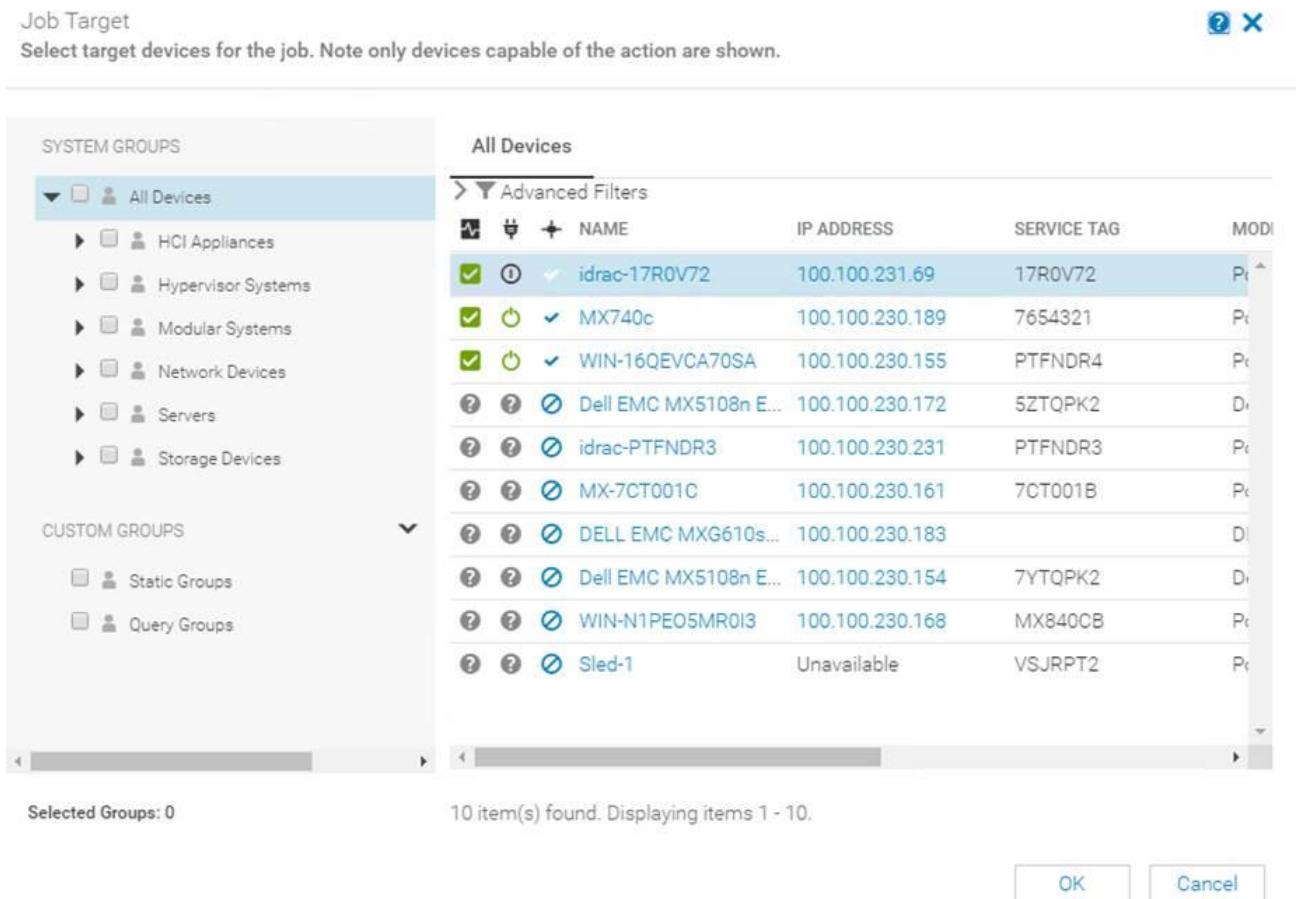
Job Target

Select target devices for the job. Note only devices capable of the action are shown.

SYSTEM GROUPS

All Devices

HCI Appliances

Hypervisor Systems

Modular Systems

Network Devices

Servers

Storage Devices

CUSTOM GROUPS

Static Groups

Query Groups

All Devices

Advanced Filters

| | | | NAME | IP ADDRESS | SERVICE TAG | MODI |
|---|---|---|---|---|---|---|
| | | | idrac-17R0V72 | 100.100.231.69 | 17R0V72 | P |
| | | | MX740c | 100.100.230.189 | 7654321 | P |
| | | | WIN-16QEVCA70SA | 100.100.230.155 | PTFNDR4 | P |
| | | | Dell EMC MX5108n E... | 100.100.230.172 | 5ZTQPK2 | D |
| | | | idrac-PTFNDR3 | 100.100.230.231 | PTFNDR3 | P |
| | | | MX-7CT001C | 100.100.230.161 | 7CT001B | P |
| | | | DELL EMC MXG610s... | 100.100.230.183 | | D |
| | | | Dell EMC MX5108n E... | 100.100.230.154 | 7YTQPK2 | D |
| | | | WIN-N1PEO5MR0I3 | 100.100.230.168 | MX840CB | P |
| | | | Sled-1 | Unavailable | VSJRPT2 | P |

Selected Groups: 0

10 item(s) found. Displaying items 1 - 10.

OK

Cancel